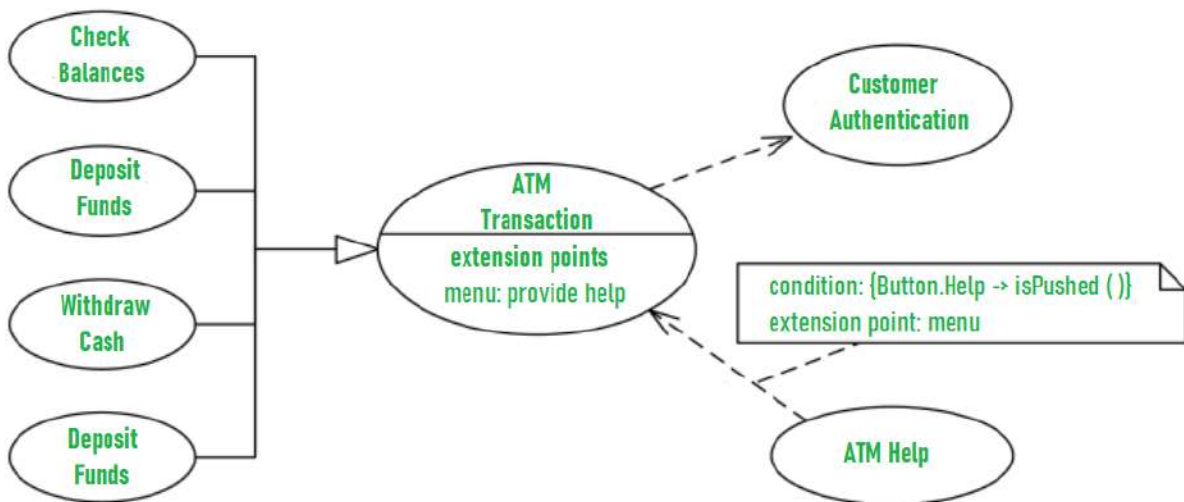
Check Balances

Deposit Funds

Withdraw Cash

Deposit Funds

ATM Transaction

extension points

menu: provide help

Customer Authentication

condition: {Button.Help -> isPushed ( )}

extension point: menu

ATM Help